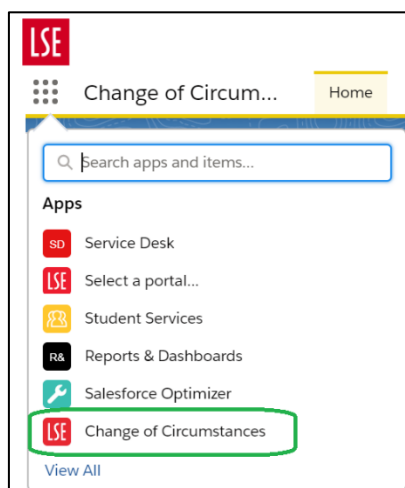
LSE

Change of Circum...

Home

Search apps and items...

Apps

SD Service Desk

LSE Select a portal...

Student Services

R& Reports & Dashboards

Salesforce Optimizer

LSE Change of Circumstances

View All